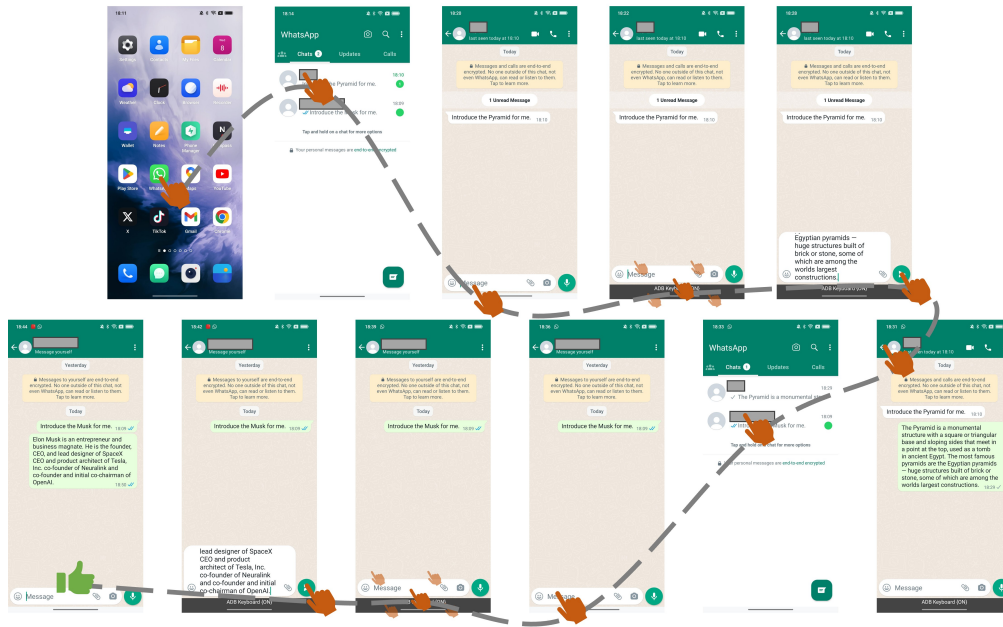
18:11

Settings
Contacts
My Files
Calendar
Weather
Clock
Browser
Recorder
Wallet
Notes
Phone Manager
N
Play Store
WhatsApp
Maps
YouTube
X
TikTok
Gmail
Chrome

18:14

WhatsApp

Chats 2
Updates
Calls

Introduce the Pyramid for me.
18:10
1

Introduce the Musk for me.
18:09

Tap and hold on a chat for more options

Your personal messages are end-to-end encrypted

18:20

last seen today at 18:10

Today

Messages and calls are end-to-end encrypted. No one outside of this chat, not even WhatsApp, can read or listen to them. Tap to learn more.

1 Unread Message

Introduce the Pyramid for me. 18:10

Message

18:22

last seen today at 18:10

Today

Messages and calls are end-to-end encrypted. No one outside of this chat, not even WhatsApp, can read or listen to them. Tap to learn more.

1 Unread Message

Introduce the Pyramid for me. 18:10

Message

18:28

last seen today at 18:10

Today

Messages and calls are end-to-end encrypted. No one outside of this chat, not even WhatsApp, can read or listen to them. Tap to learn more.

1 Unread Message

Introduce the Pyramid for me. 18:10

ADB Keyboard {ON}

Egyptian pyramids — huge structures built of brick or stone, some of which are among the worlds largest constructions.

ADB Keyboard {ON}

18:44

Message yourself

Yesterday

Messages to yourself are end-to-end encrypted. No one outside of this chat, not even WhatsApp, can read or listen to them. Tap to learn more.

Today

Introduce the Musk for me. 18:09

Elon Musk is an entrepreneur and business magnate. He is the founder, CEO, and lead designer of SpaceX CEO and product architect of Tesla, Inc. co-founder of Neuralink and co-founder and initial co-chairman of OpenAI.
18:38

Message

18:42

Message yourself

Yesterday

Messages to yourself are end-to-end encrypted. No one outside of this chat, not even WhatsApp, can read or listen to them. Tap to learn more.

Today

Introduce the Musk for me. 18:09

lead designer of SpaceX CEO and product architect of Tesla, Inc. co-founder of Neuralink and co-founder and initial co-chairman of OpenAI.

ADB Keyboard {ON}

18:39

Message yourself

Yesterday

Messages to yourself are end-to-end encrypted. No one outside of this chat, not even WhatsApp, can read or listen to them. Tap to learn more.

Today

Introduce the Musk for me. 18:09

Message

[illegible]

18:36

Message yourself

Yesterday

Messages to yourself are end-to-end encrypted. No one outside of this chat, not even WhatsApp, can read or listen to them. Tap to learn more.

Today

Introduce the Musk for me. 18:09

Message

18:33

WhatsApp

Chats 1
Updates
Calls

The Pyramid is a monumental str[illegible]
18:29

Introduce the Musk for me.
18:09

Tap and hold on a chat for more options

Your personal messages are end-to-end encrypted

18:31

last seen today at 18:10

Today

Messages and calls are end-to-end encrypted. No one outside of this chat, not even WhatsApp, can read or listen to them. Tap to learn more.

Introduce the Pyramid for me. 18:10

The Pyramid is a monumental structure with a square or triangular base and sloping sides that meet in a point at the top, used as a tomb in ancient Egypt. The most famous pyramids are the Egyptian pyramids — huge structures built of brick or stone, some of which are among the worlds largest constructions.
18:29

Message

ADB Keyboard {ON}